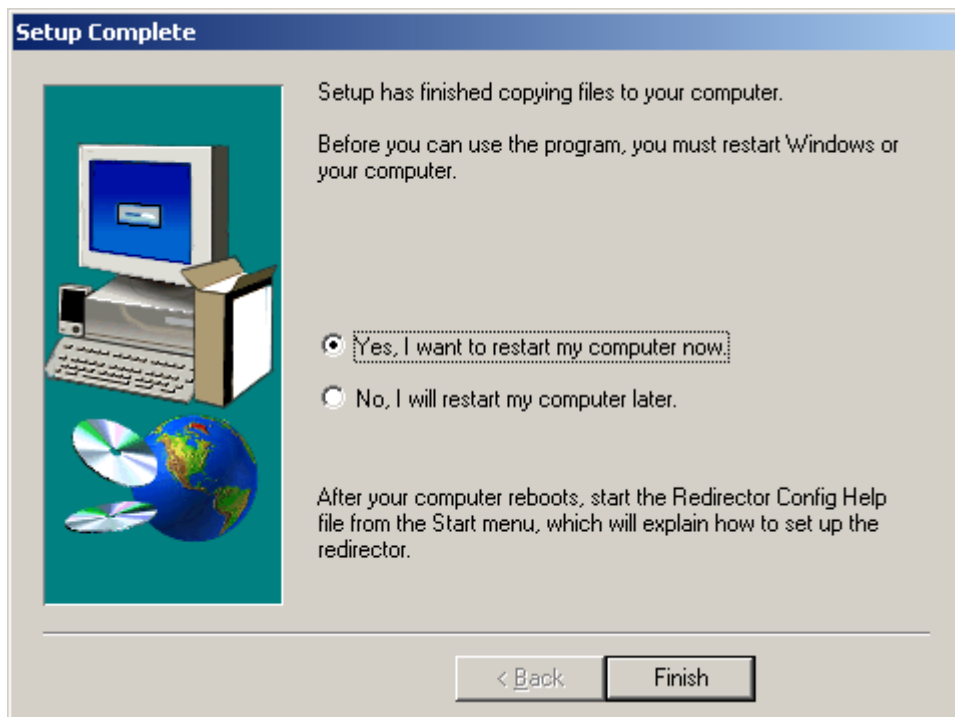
Setup Complete

Setup has finished copying files to your computer.

Before you can use the program, you must restart Windows or your computer.

Yes, I want to restart my computer now.

No, I will restart my computer later.

After your computer reboots, start the Redirector Config Help file from the Start menu, which will explain how to set up the redirector.

< Back

Finish